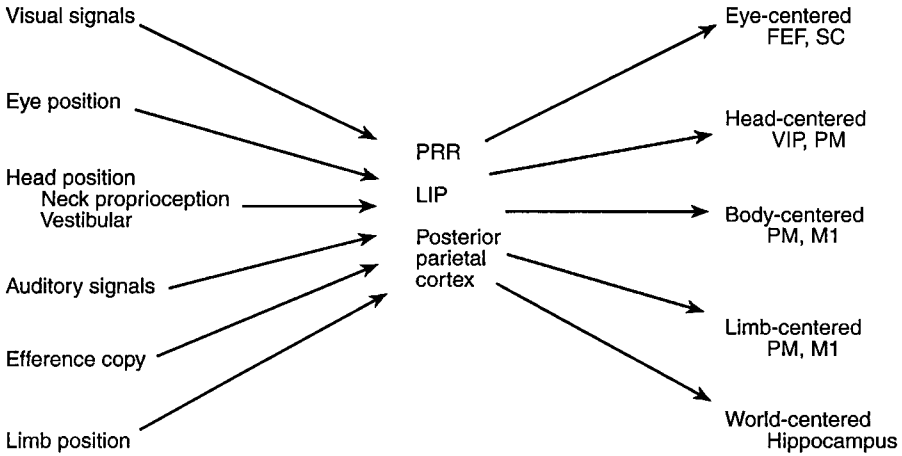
Visual signals

Eye position

Head position
Neck proprioception
Vestibular

Auditory signals

Efference copy

Limb position

PRR

LIP

Posterior parietal cortex

Eye-centered
FEF, SC

Head-centered
VIP, PM

Body-centered
PM, M1

Limb-centered
PM, M1

World-centered
Hippocampus